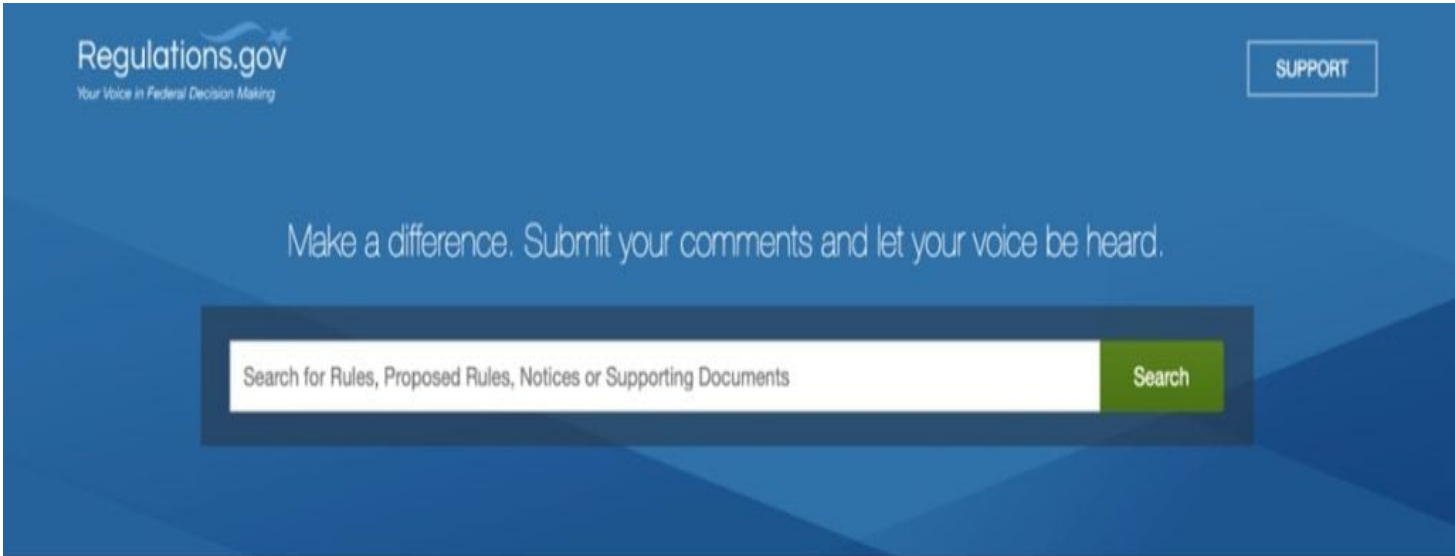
Regulations.gov
Your Voice in Federal Decision Making

SUPPORT

Make a difference. Submit your comments and let your voice be heard.

Search for Rules, Proposed Rules, Notices or Supporting Documents

Search